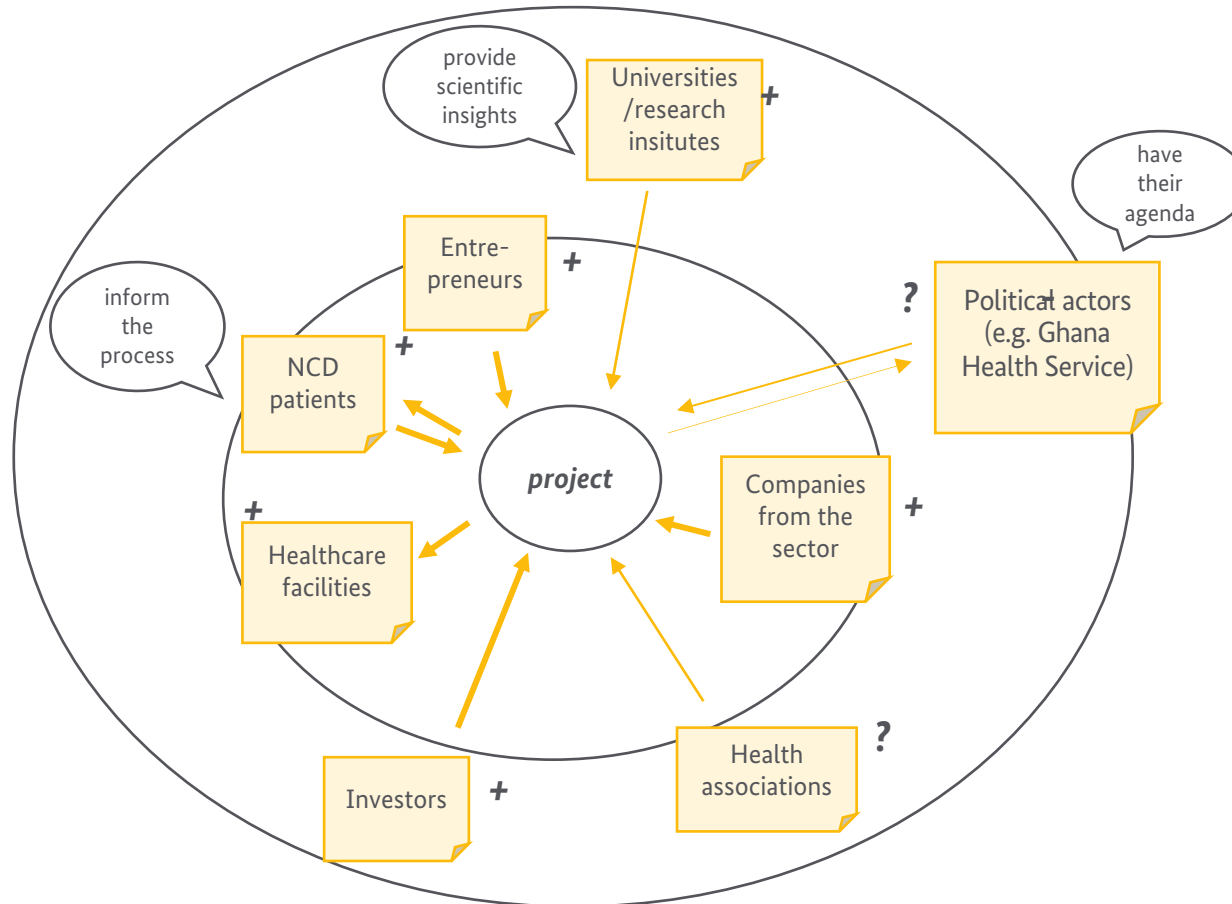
provide scientific insights

Universities /research insitutes

+

have their agenda

Entrepreneurs

+

?

Political actors (e.g. Ghana Health Service)

inform the process

+

NCD patients

project

Companies from the sector

+

+

Healthcare facilities

Health associations

?

Investors

+